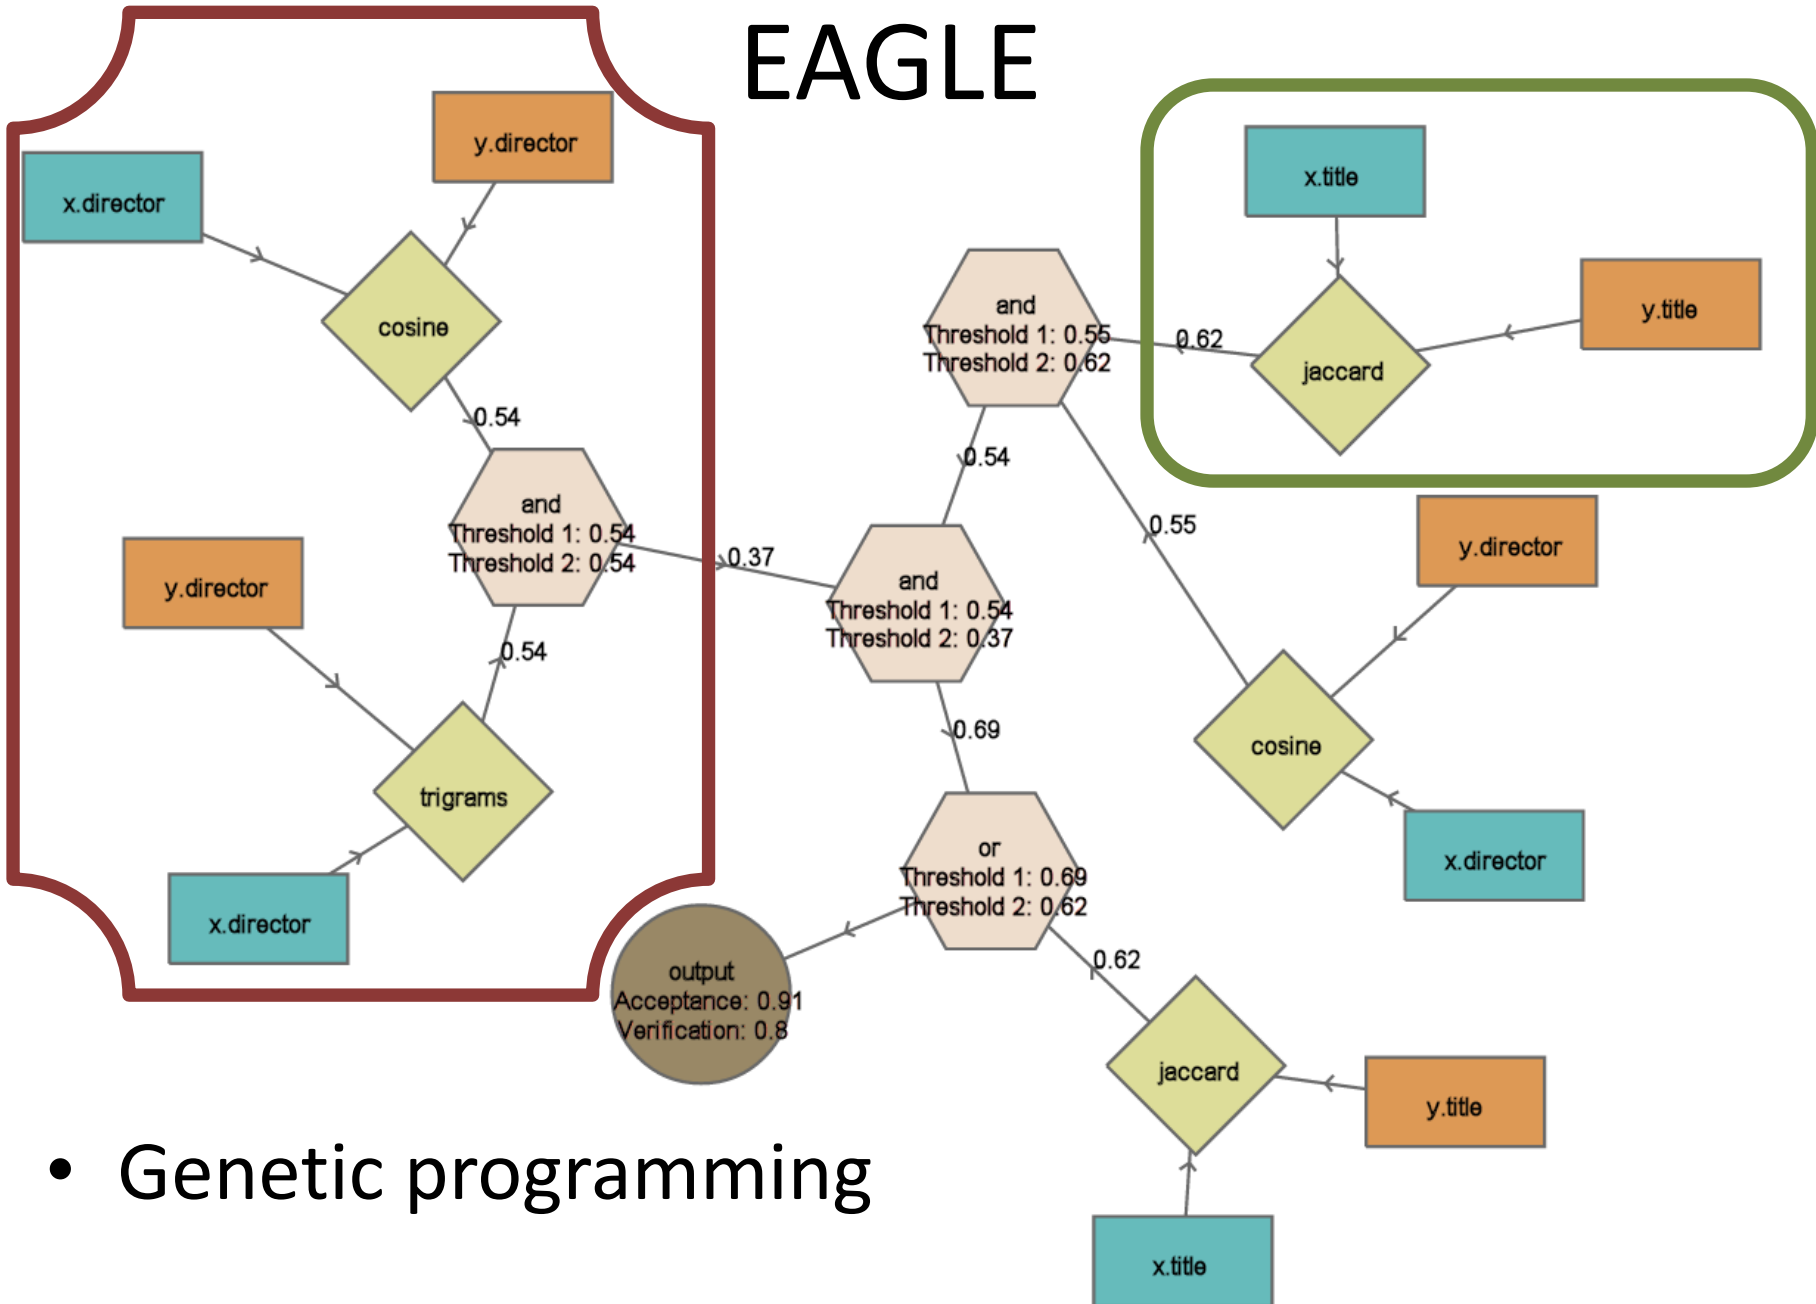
EAGLE

x.director

y.director

cosine

0.54

and
Threshold 1: 0.54
Threshold 2: 0.54

y.director

0.54

trigrams

x.director

0.37

and
Threshold 1: 0.55
Threshold 2: 0.62

0.62

x.title

jaccard

y.title

0.54

0.55

and
Threshold 1: 0.54
Threshold 2: 0.37

y.director

0.69

cosine

x.director

or
Threshold 1: 0.69
Threshold 2: 0.62

output
Acceptance: 0.91
Verification: 0.8

0.62

jaccard

y.title

x.title

• Genetic programming